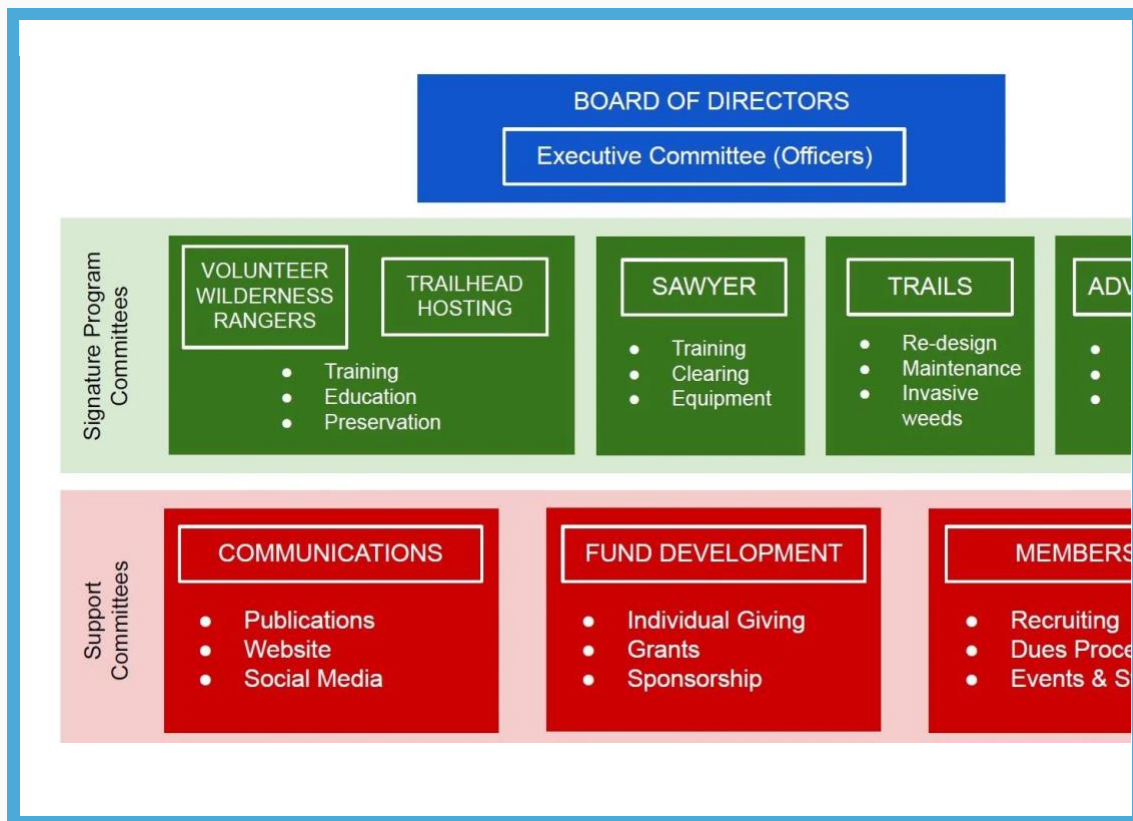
BOARD OF DIRECTORS

Executive Committee (Officers)

Signature Program Committees

VOLUNTEER WILDERNESS RANGERS

TRAILHEAD HOSTING

- Training
- Education
- Preservation

SAWYER

- Training
- Clearing
- Equipment

TRAILS

- Re-design
- Maintenance
- Invasive weeds

ADV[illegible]

Support Committees

COMMUNICATIONS

- Publications
- Website
- Social Media

FUND DEVELOPMENT

- Individual Giving
- Grants
- Sponsorship

MEMBERS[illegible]

- Recruiting
- Dues Proce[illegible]
- Events & S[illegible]